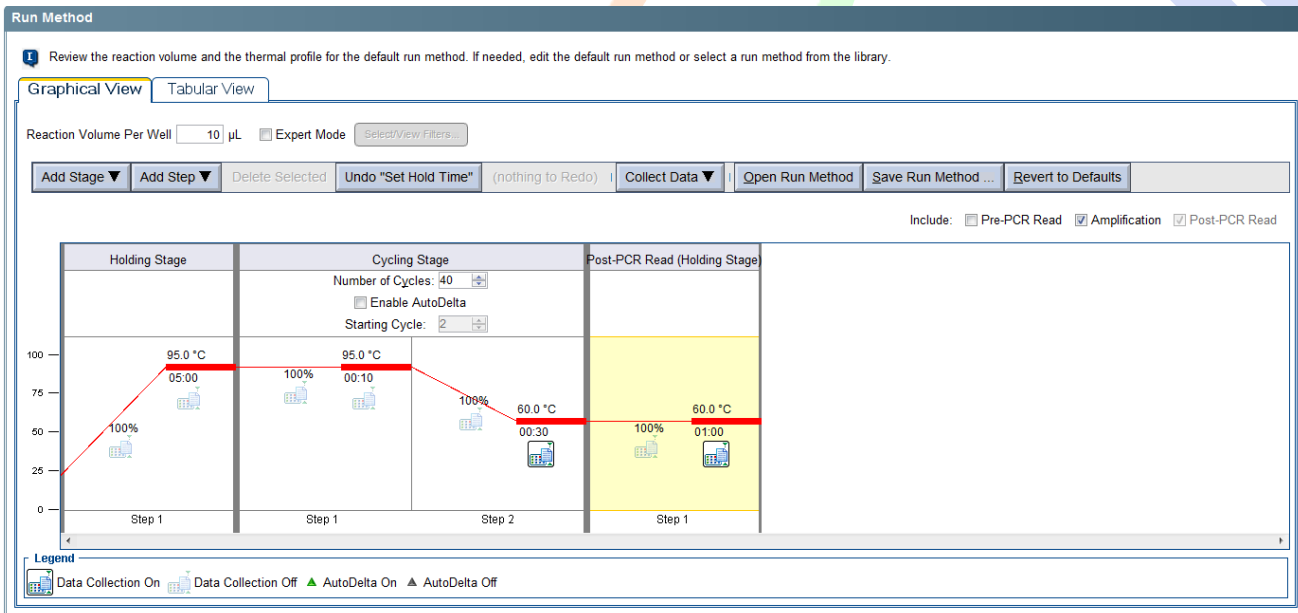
Run Method

Review the reaction volume and the thermal profile for the default run method. If needed, edit the default run method or select a run method from the library.

Graphical View | Tabular View

Reaction Volume Per Well 10 µL Expert Mode Select/View Filters...

Add Stage ▼ | Add Step ▼ | Delete Selected | Undo "Set Hold Time" | (nothing to Redo) | Collect Data ▼ | Open Run Method | Save Run Method ... | Revert to Defaults

Include: Pre-PCR Read Amplification Post-PCR Read

| Holding Stage | Cycling Stage | Post-PCR Read (Holding Stage) |
|---|---|---|

Number of Cycles: 40
Enable AutoDelta
Starting Cycle: 2

100
75
50
25
0

100%
95.0 °C
05:00
Step 1

100%
95.0 °C
00:10
Step 1

100%
60.0 °C
00:30
Step 2

100%
60.0 °C
01:00
Step 1

Legend
Data Collection On Data Collection Off ▲ AutoDelta On ▲ AutoDelta Off